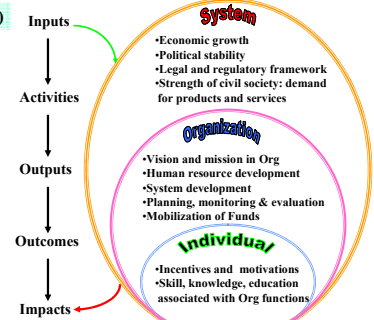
Inputs

Activities

Outputs

Outcomes

Impacts

System

•Economic growth
•Political stability
•Legal and regulatory framework
•Strength of civil society: demand for products and services

Organization

•Vision and mission in Org
•Human resource development
•System development
•Planning, monitoring & evaluation
•Mobilization of Funds

Individual

•Incentives and motivations
•Skill, knowledge, education associated with Org functions